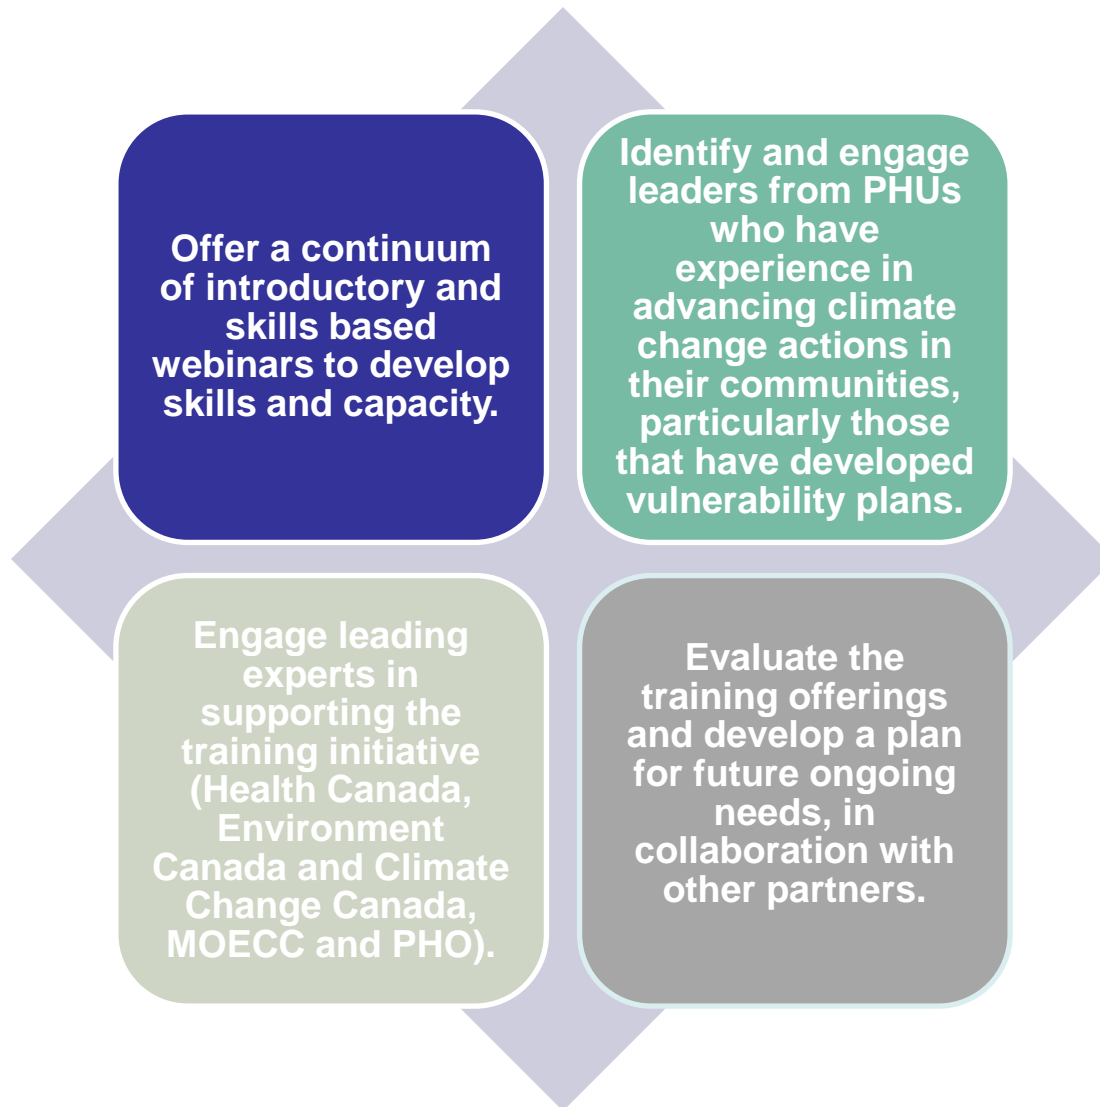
Offer a continuum of introductory and skills based webinars to develop skills and capacity.

Identify and engage leaders from PHUs who have experience in advancing climate change actions in their communities, particularly those that have developed vulnerability plans.

Engage leading experts in supporting the training initiative (Health Canada, Environment Canada and Climate Change Canada, MOECC and PHO).

Evaluate the training offerings and develop a plan for future ongoing needs, in collaboration with other partners.